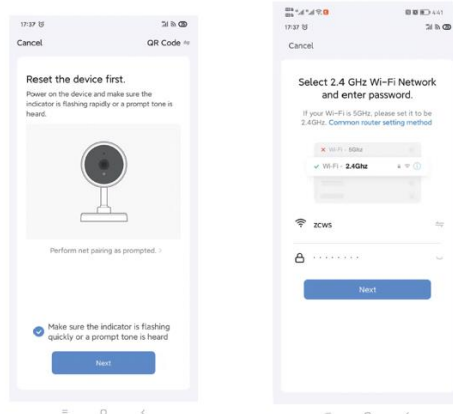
17:37

Cancel

QR Code

Reset the device first.

Power on the device and make sure the indicator is flashing rapidly or a prompt tone is heard.

Perform net pairing as prompted. >

Make sure the indicator is flashing quickly or a prompt tone is heard

Next

17:37

Cancel

Select 2.4 GHz Wi-Fi Network and enter password.

If your Wi-Fi is 5GHz, please set it to be 2.4GHz. Common router setting method

Wi-Fi - 5Ghz

Wi-Fi - 2.4Ghz

zcws

••••••••

Next